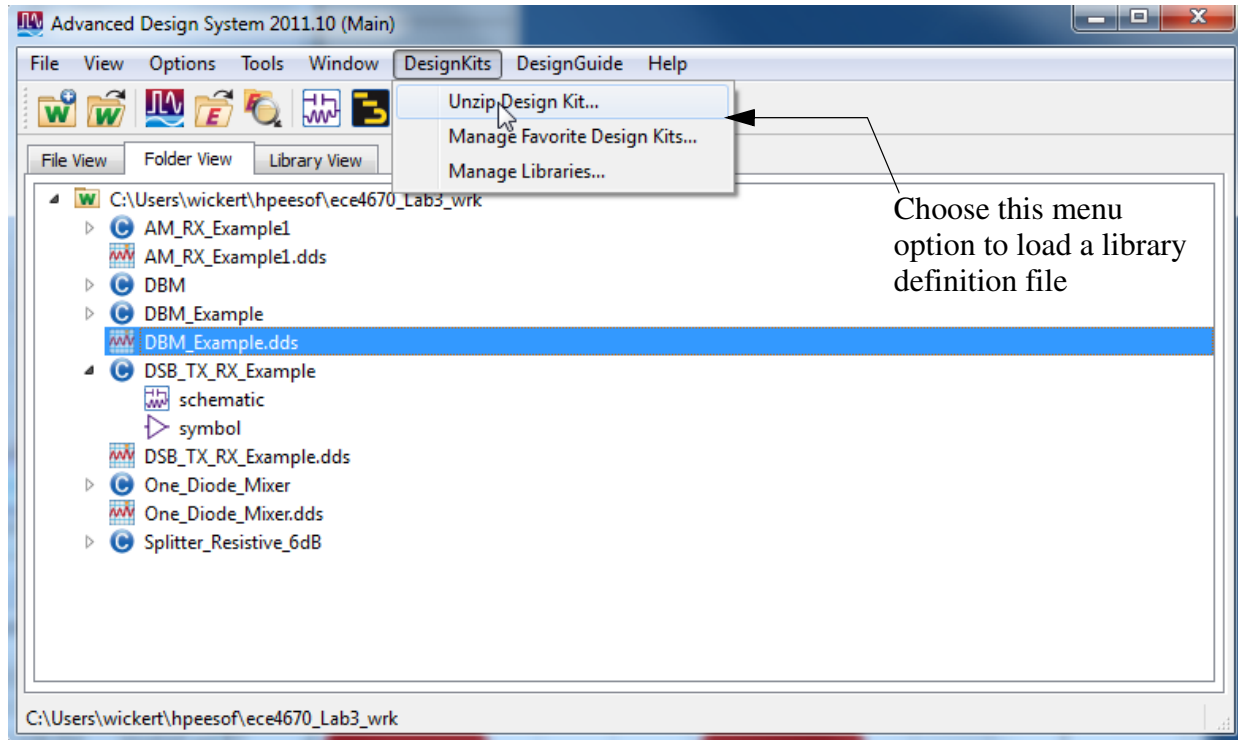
Advanced Design System 2011.10 (Main)

File View Options Tools Window DesignKits DesignGuide Help

Unzip Design Kit...
Manage Favorite Design Kits...
Manage Libraries...

File View Folder View Library View

C:\Users\wickert\hpeesof\ece4670_Lab3_wrk
AM_RX_Example1
AM_RX_Example1.dds
DBM
DBM_Example
DBM_Example.dds
DSB_TX_RX_Example
schematic
symbol
DSB_TX_RX_Example.dds
One_Diode_Mixer
One_Diode_Mixer.dds
Splitter_Resistive_6dB

Choose this menu option to load a library definition file

C:\Users\wickert\hpeesof\ece4670_Lab3_wrk